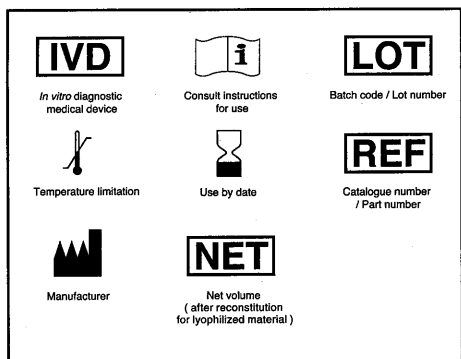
IVD

In vitro diagnostic medical device

i

Consult instructions for use

LOT

Batch code / Lot number

Temperature limitation

Use by date

REF

Catalogue number / Part number

Manufacturer

NET

Net volume ( after reconstitution for lyophilized material )